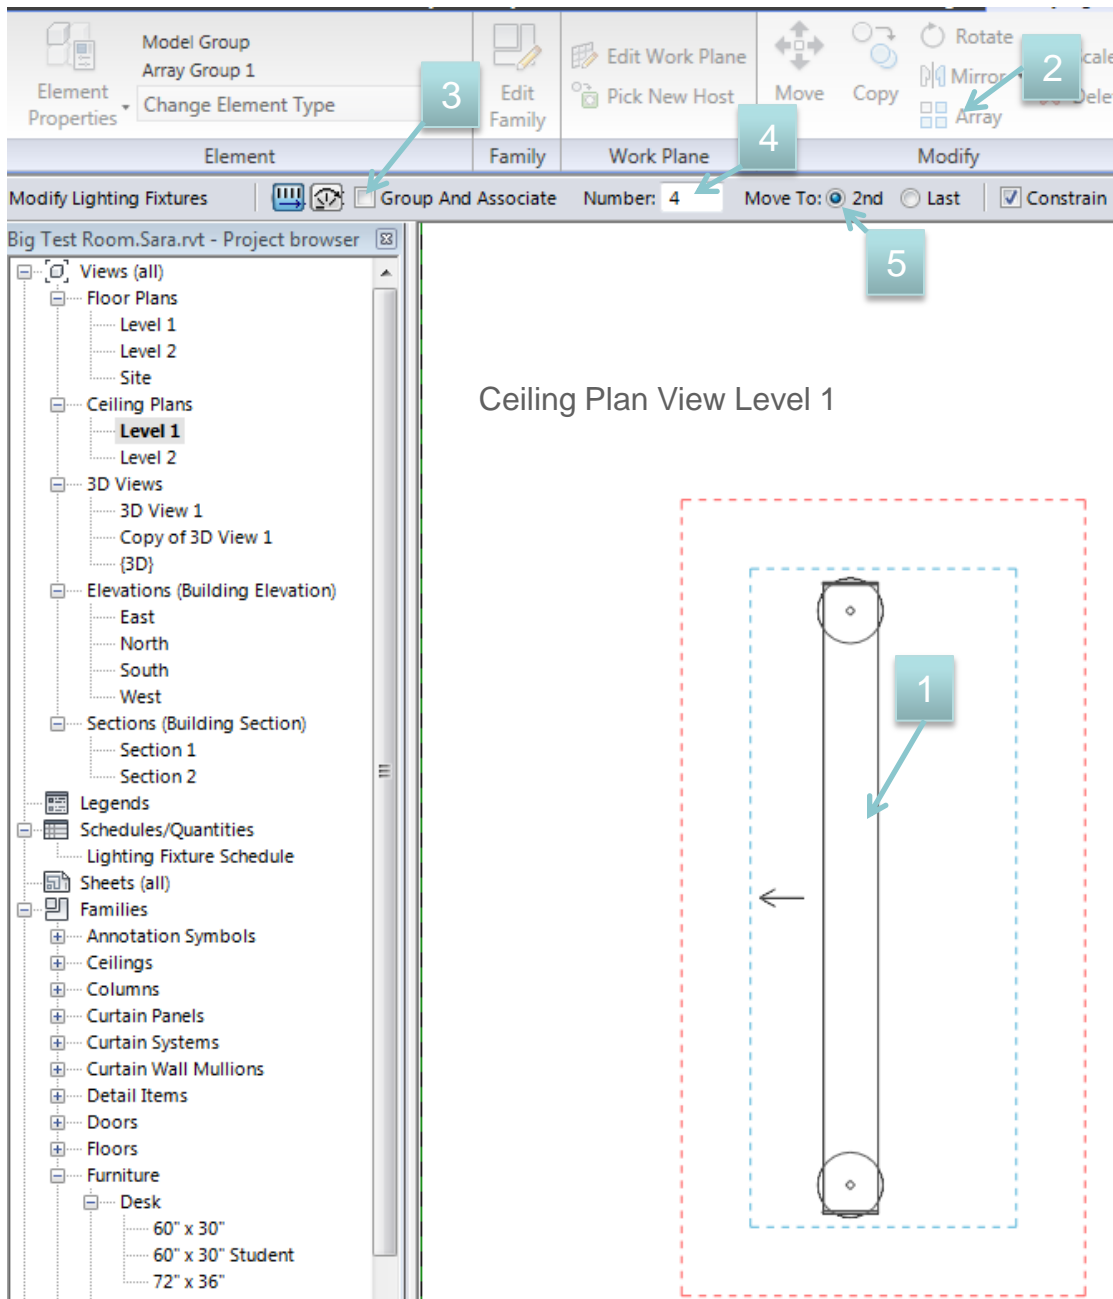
Element Properties

Model Group
Array Group 1
Change Element Type

Edit Family

Edit Work Plane
Pick New Host

Move
Copy
Rotate
Mirror
Array
cale
Dele

Element
Family
Work Plane
Modify

3
2
4
5
1

Modify Lighting Fixtures
Group And Associate
Number: 4
Move To: 2nd Last
Constrain

Big Test Room.Sara.rvt - Project browser

Views (all)
Floor Plans
Level 1
Level 2
Site
Ceiling Plans
Level 1
Level 2
3D Views
3D View 1
Copy of 3D View 1
{3D}
Elevations (Building Elevation)
East
North
South
West
Sections (Building Section)
Section 1
Section 2
Legends
Schedules/Quantities
Lighting Fixture Schedule
Sheets (all)
Families
Annotation Symbols
Ceilings
Columns
Curtain Panels
Curtain Systems
Curtain Wall Mullions
Detail Items
Doors
Floors
Furniture
Desk
60" x 30"
60" x 30" Student
72" x 36"

Ceiling Plan View Level 1